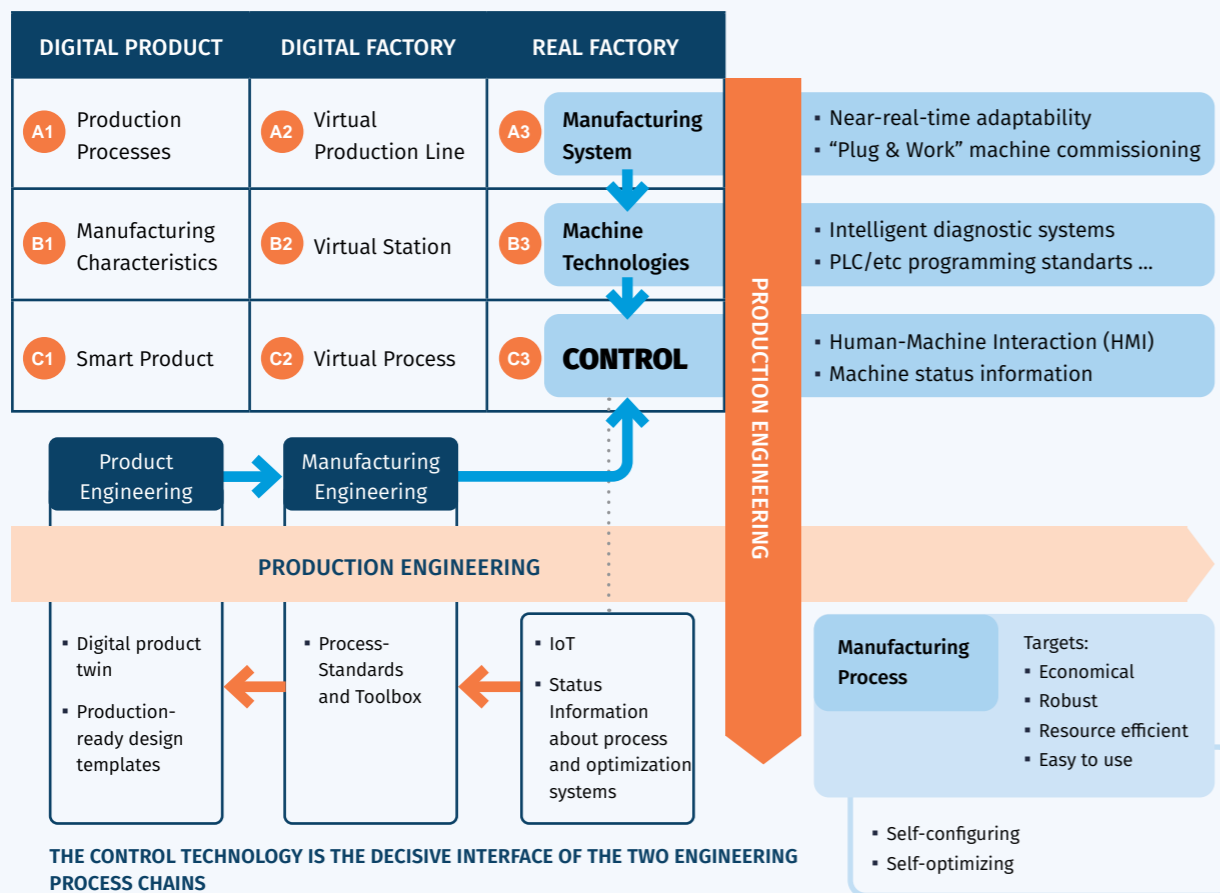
| DIGITAL PRODUCT | DIGITAL FACTORY | REAL FACTORY |
|---|---|---|
| A1 Production Processes | A2 Virtual Production Line | A3 Manufacturing System |
| B1 Manufacturing Characteristics | B2 Virtual Station | B3 Machine Technologies |
| C1 Smart Product | C2 Virtual Process | C3 CONTROL |

▪ Near-real-time adaptability
▪ “Plug & Work” machine commissioning

▪ Intelligent diagnostic systems
▪ PLC/etc programming standarts ...

▪ Human-Machine Interaction (HMI)
▪ Machine status information

PRODUCTION ENGINEERING

Product Engineering

Manufacturing Engineering

PRODUCTION ENGINEERING

▪ Digital product twin
▪ Production-ready design templates

▪ Process-Standards and Toolbox

▪ IoT
▪ Status Information about process and optimization systems

Manufacturing Process

Targets:
▪ Economical
▪ Robust
▪ Resource efficient
▪ Easy to use

▪ Self-configuring
▪ Self-optimizing

THE CONTROL TECHNOLOGY IS THE DECISIVE INTERFACE OF THE TWO ENGINEERING PROCESS CHAINS